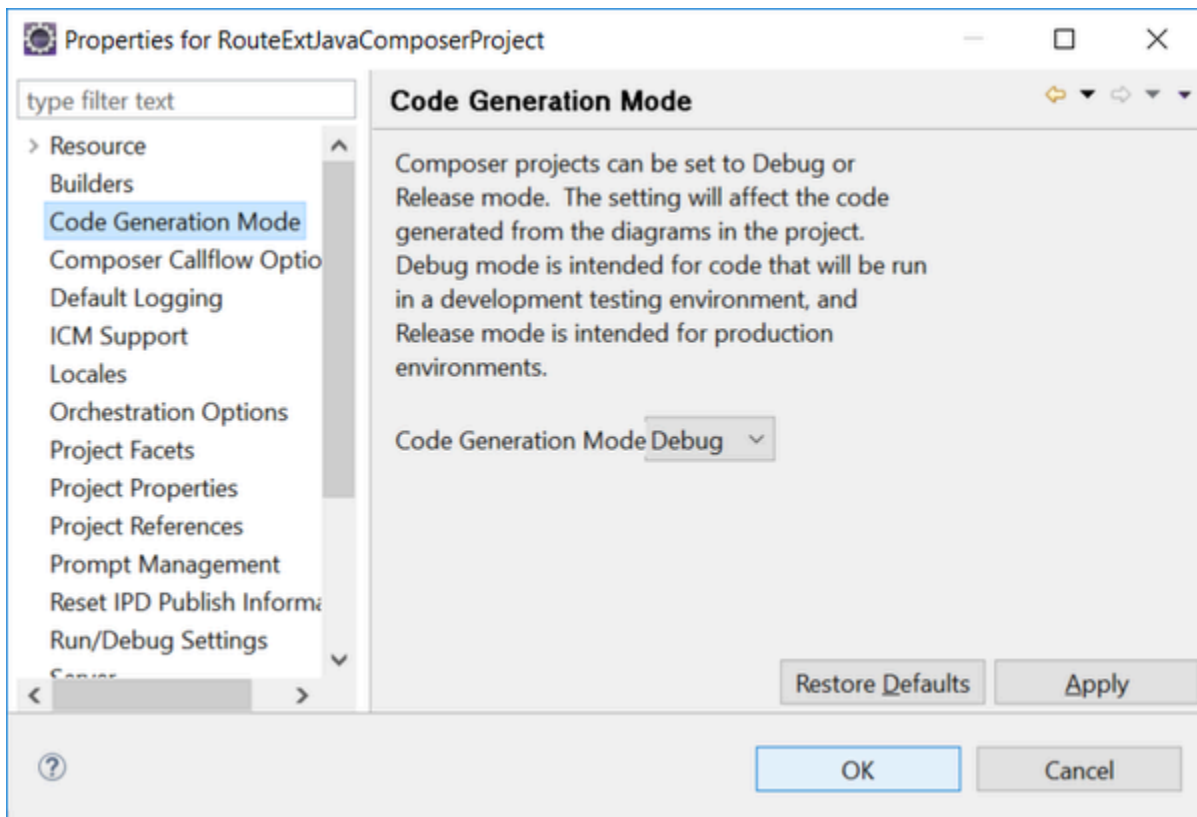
Properties for RouteExtJavaComposerProject

type filter text

> Resource
Builders
Code Generation Mode
Composer Callflow Optio
Default Logging
ICM Support
Locales
Orchestration Options
Project Facets
Project Properties
Project References
Prompt Management
Reset IPD Publish Informa
Run/Debug Settings
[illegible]

Code Generation Mode

Composer projects can be set to Debug or Release mode. The setting will affect the code generated from the diagrams in the project. Debug mode is intended for code that will be run in a development testing environment, and Release mode is intended for production environments.

Code Generation Mode Debug

Restore Defaults Apply

OK Cancel